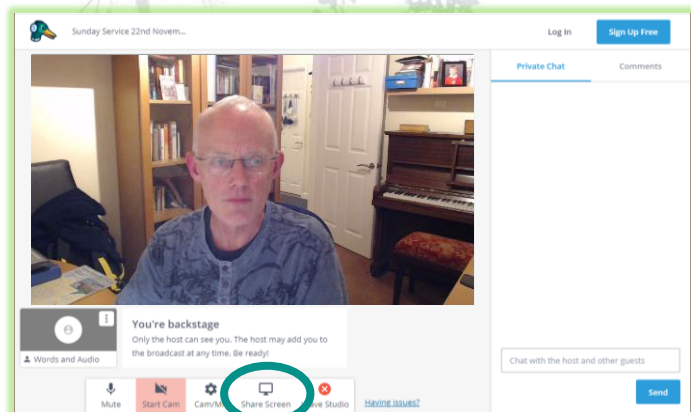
Sunday Service 22nd Novem...

Log In

Sign Up Free

Private Chat

Comments

Words and Audio

You're backstage

Only the host can see you. The host may add you to the broadcast at any time. Be ready!

Chat with the host and other guests

Send

Mute

Start Cam

Cam/M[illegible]

Share Screen

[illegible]ave Studio

Having issues?